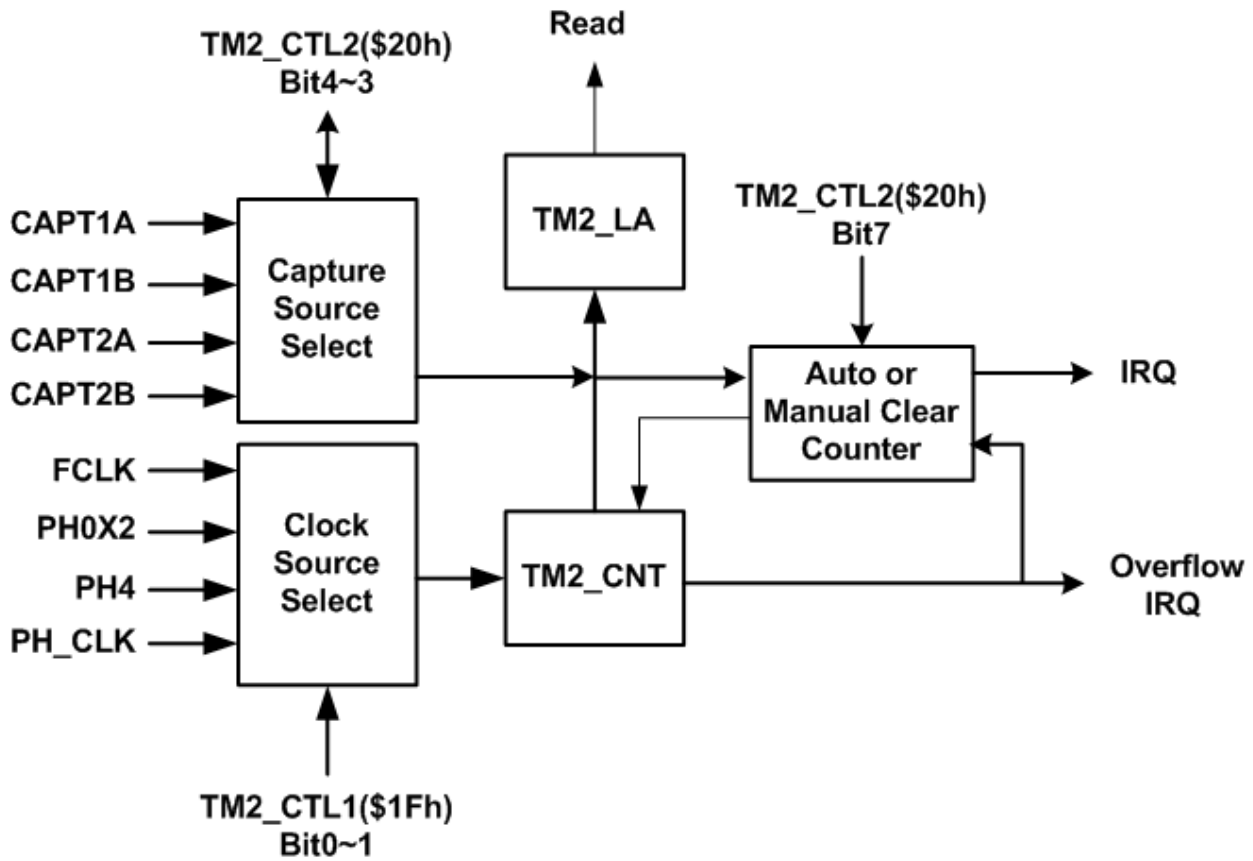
TM2_CTL2(\$20h)
Bit4~3

Read

CAPT1A
CAPT1B
CAPT2A
CAPT2B

Capture Source Select

TM2_LA

TM2_CTL2(\$20h)
Bit7

Auto or Manual Clear Counter

IRQ

FCLK
PH0X2
PH4
PH_CLK

Clock Source Select

TM2_CNT

Overflow IRQ

TM2_CTL1(\$1Fh)
Bit0~1